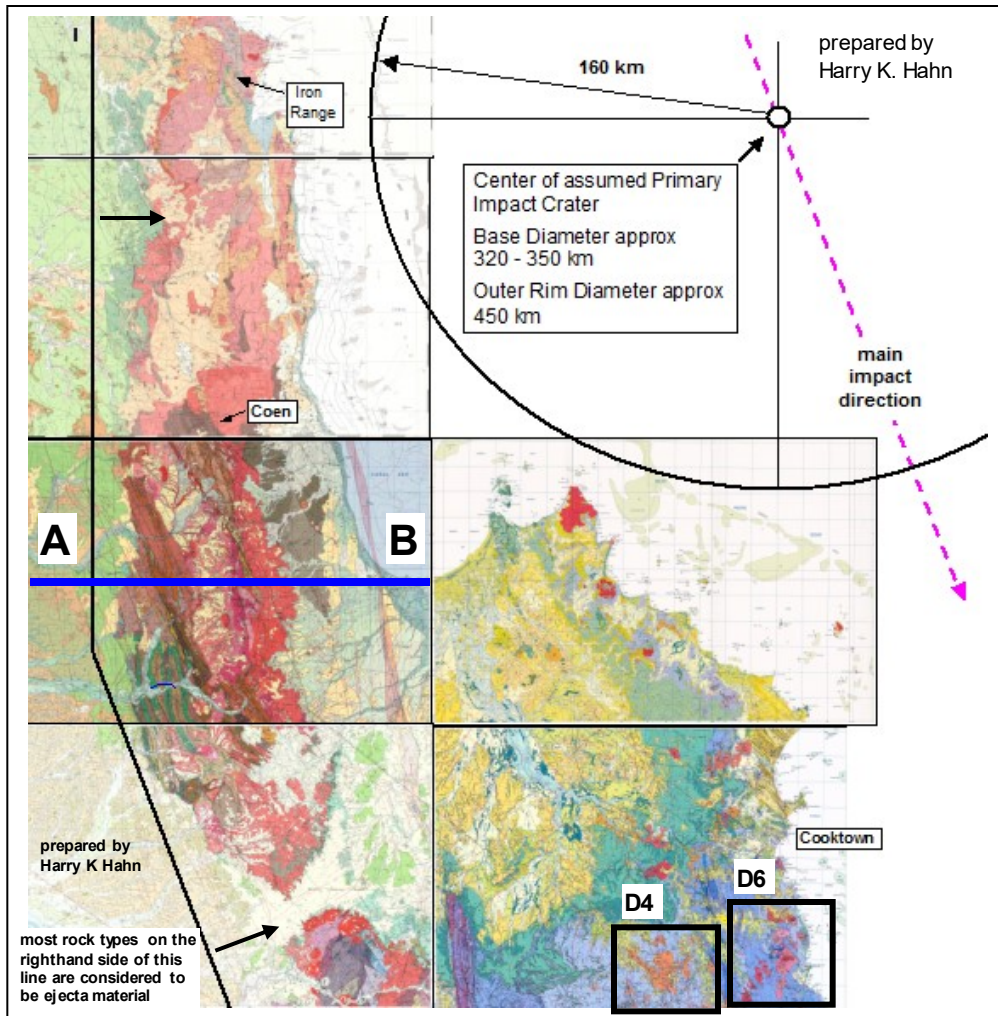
I

160 km

prepared by
Harry K. Hahn

Iron Range

Center of assumed Primary Impact Crater
Base Diameter approx 320 - 350 km
Outer Rim Diameter approx 450 km

main impact direction

Coen

A

B

Cooktown

prepared by
Harry K Hahn

D4

D6

most rock types on the righthand side of this line are considered to be ejecta material